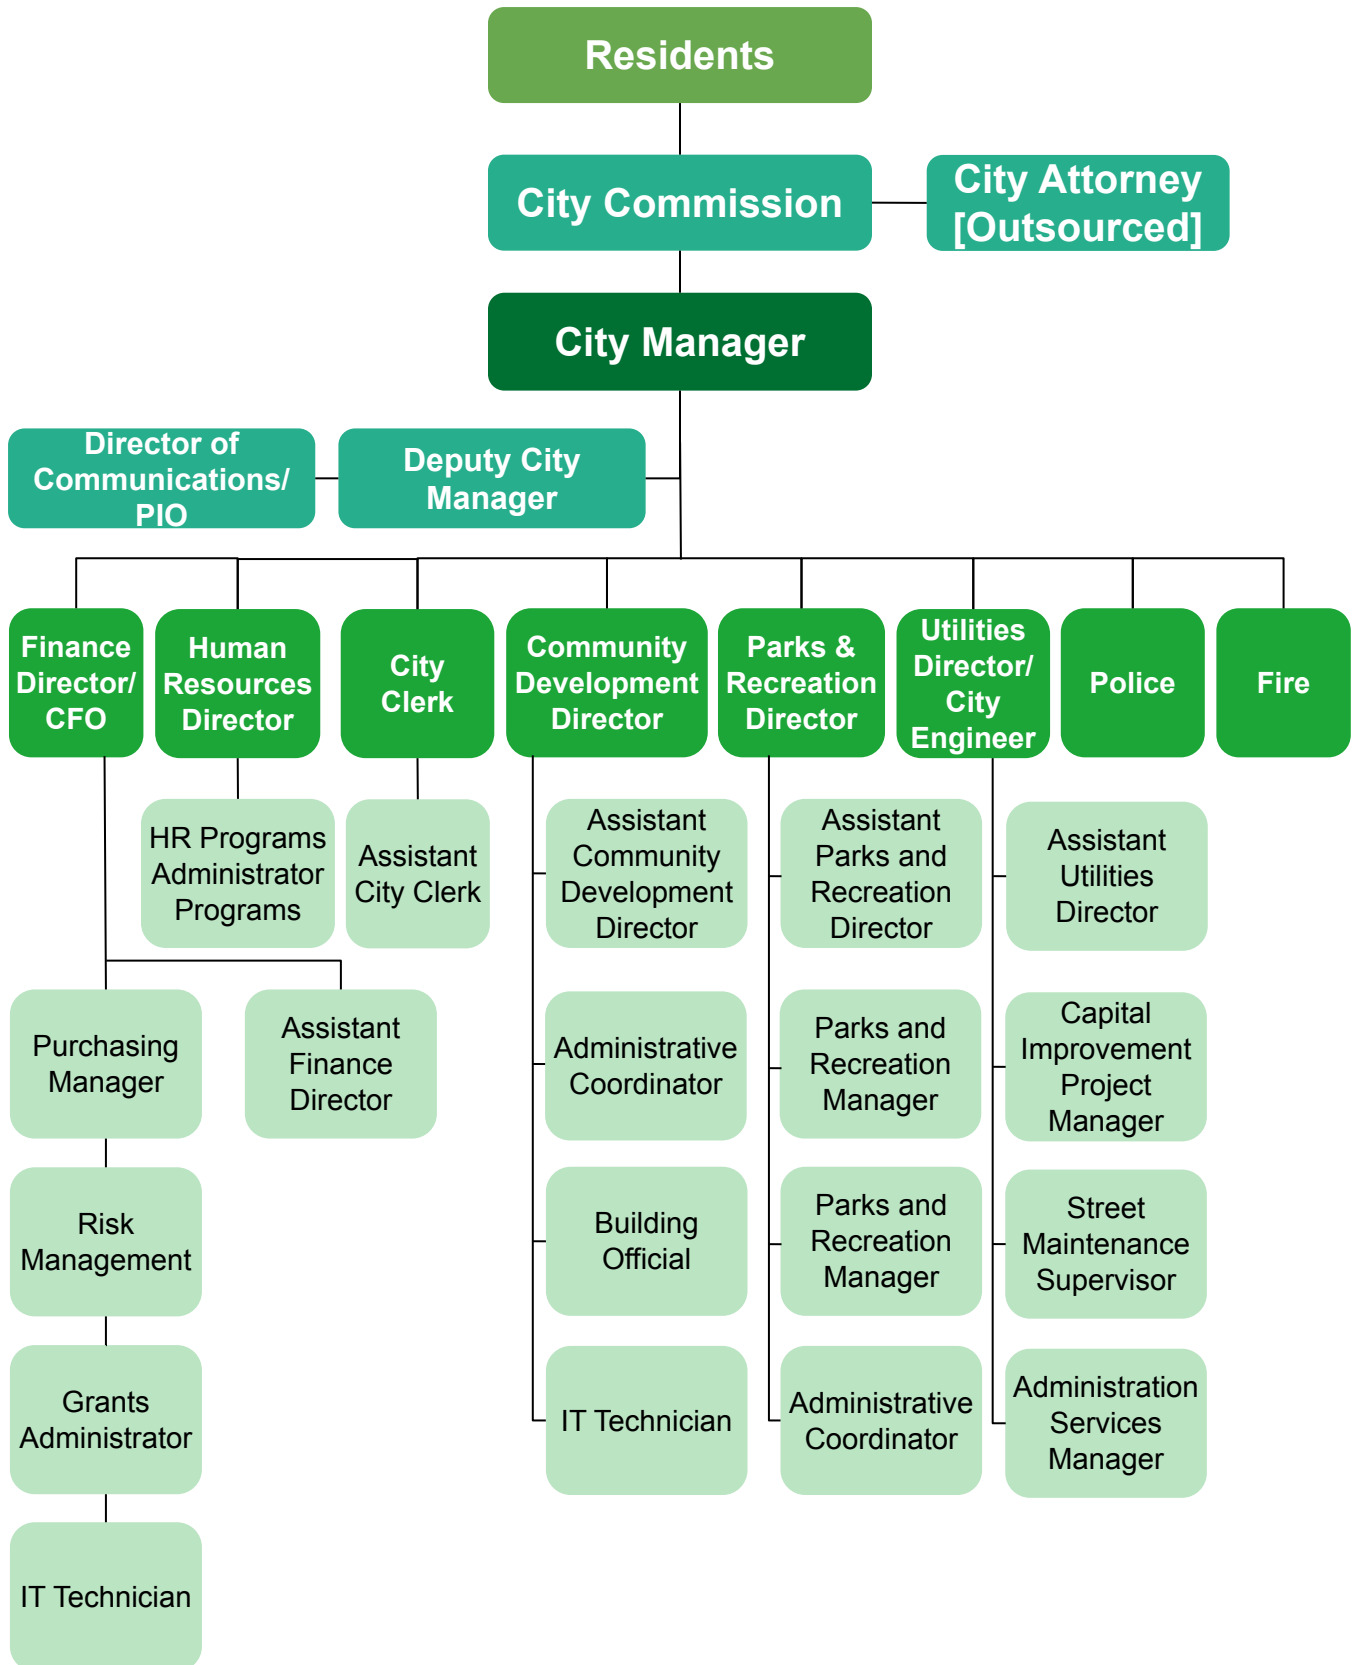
Residents

City Commission

City Attorney [Outsourced]

City Manager

Director of Communications/ PIO

Deputy City Manager

Finance Director/ CFO

Human Resources Director

City Clerk

Community Development Director

Parks & Recreation Director

Utilities Director/ City Engineer

Police

Fire

HR Programs Administrator Programs

Assistant City Clerk

Assistant Community Development Director

Assistant Parks and Recreation Director

Assistant Utilities Director

Purchasing Manager

Assistant Finance Director

Administrative Coordinator

Parks and Recreation Manager

Capital Improvement Project Manager

Risk Management

Building Official

Parks and Recreation Manager

Street Maintenance Supervisor

Grants Administrator

IT Technician

Administrative Coordinator

Administration Services Manager

IT Technician